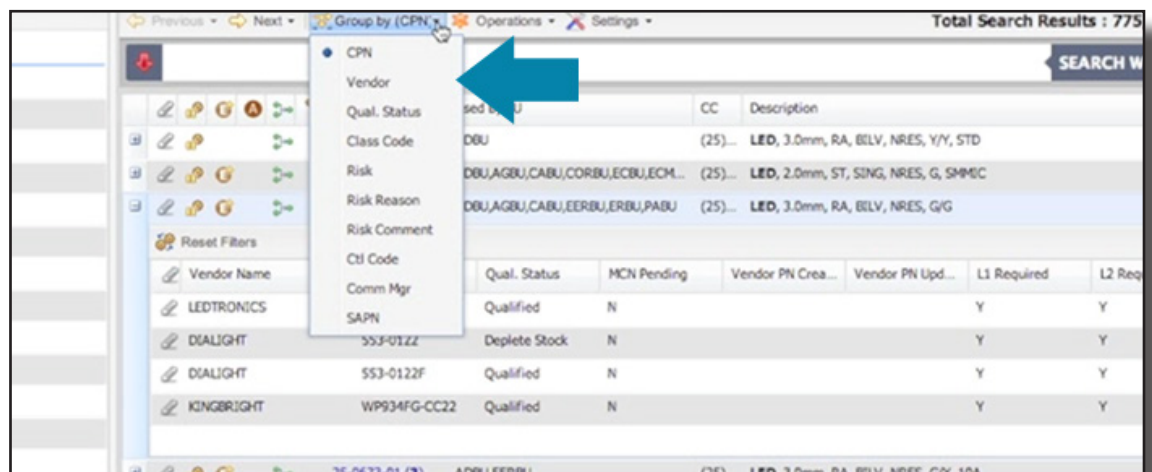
Previous • Next • Group by (CPN) • Operations • Settings • Total Search Results : 775

SEARCH W

CPN
Vendor
Qual. Status
Class Code
Risk
Risk Reason
Risk Comment
Ctl Code
Comm Mgr
SAPN

sed By BU | CC | Description
DBU | (25)... | LED, 3.0mm, RA, BILV, NRES, Y/Y, STD
DBU,AGBU,CABU,CORBU,ECBU,ECM... | (25)... | LED, 2.0mm, ST, SING, NRES, G, SMMIC
DBU,AGBU,CABU,EERBU,ERBU,PABU | (25)... | LED, 3.0mm, RA, BILV, NRES, G/G

Reset Filters

| Vendor Name | | Qual. Status | MCN Pending | Vendor PN Crea... | Vendor PN Upd... | L1 Required | L2 Req |
|---|---|---|---|---|---|---|---|
| LEDTRONICS | | Qualified | N | | | Y | Y |
| DIALIGHT | 553-0122 | Deplete Stock | N | | | Y | Y |
| DIALIGHT | 553-0122F | Qualified | N | | | Y | Y |
| KINGBRIGHT | WP934FG-CC22 | Qualified | N | | | Y | Y |

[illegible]